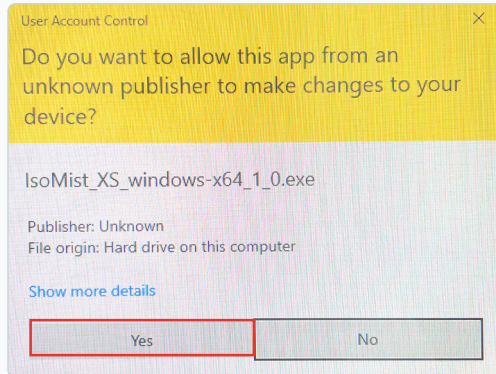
User Account Control

×

Do you want to allow this app from an unknown publisher to make changes to your device?

IsoMist_XS_windows-x64_1_0.exe

Publisher: Unknown
File origin: Hard drive on this computer

Show more details

Yes

No